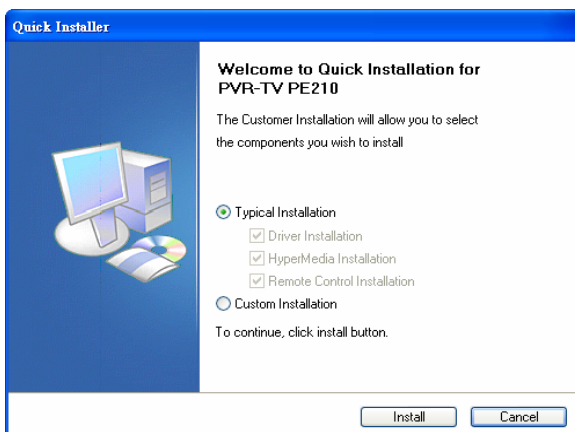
Quick Installer

Welcome to Quick Installation for PVR-TV PE210

The Customer Installation will allow you to select the components you wish to install

Typical Installation

Driver Installation

HyperMedia Installation

Remote Control Installation

Custom Installation

To continue, click install button.

Install

Cancel